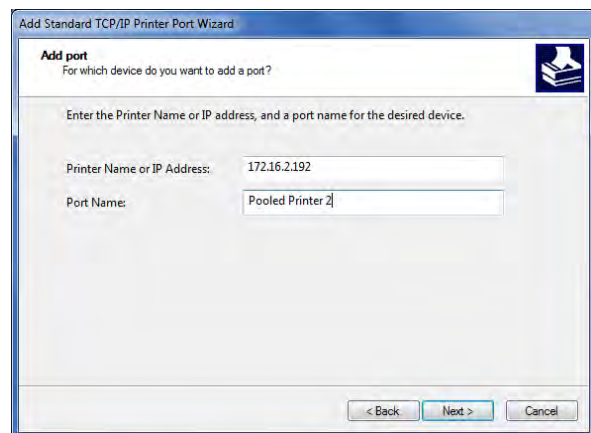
Add Standard TCP/IP Printer Port Wizard

Add port
For which device do you want to add a port?

Enter the Printer Name or IP address, and a port name for the desired device.

Printer Name or IP Address: 172.16.2.192

Port Name: Pooled Printer 2

< Back
Next >
Cancel